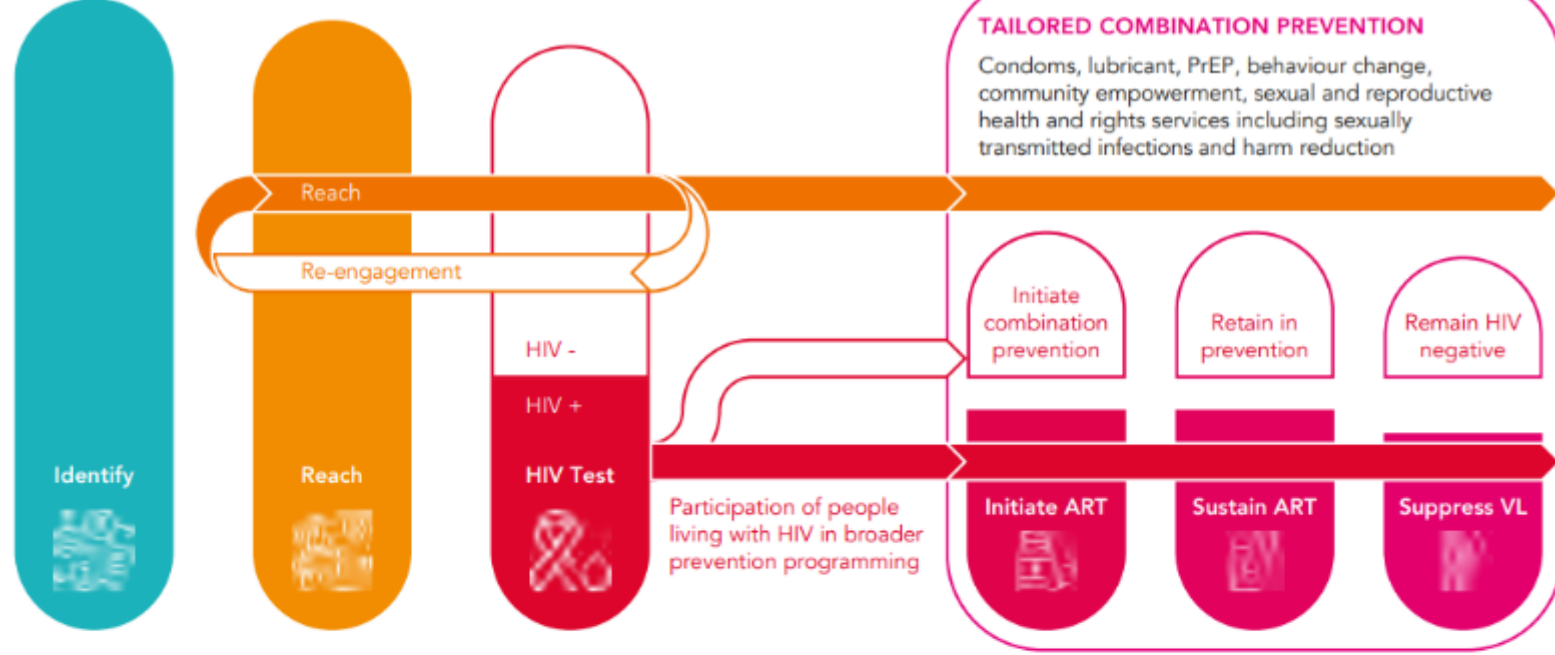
TAILORED COMBINATION PREVENTION

Condoms, lubricant, PrEP, behaviour change, community empowerment, sexual and reproductive health and rights services including sexually transmitted infections and harm reduction

Reach

Re-engagement

Initiate combination prevention

Retain in prevention

Remain HIV negative

HIV -

HIV +

Identify

Reach

HIV Test

Participation of people living with HIV in broader prevention programming

Initiate ART

Sustain ART

Suppress VL